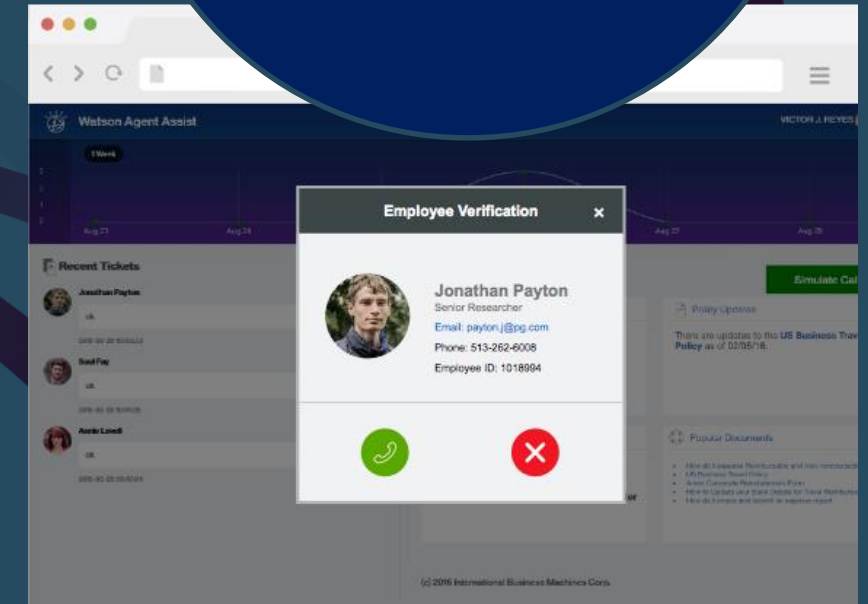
Watson Agent Assist

VICTOR J. REYES

1 Week

Aug 23

Aug 24

Aug 27

Aug 28

Recent Tickets

Jonathan Payton

ok

Saul Fay

ok

Annie Lovell

ok

Employee Verification

×

Jonathan Payton

Senior Researcher

Email: payton.j@pg.com

Phone: 513-262-6008

Employee ID: 1018984

Simulate Ca

Policy Updates

There are updates to the US Business Trav Policy as of 02/05/16.

Popular Documents

(c) 2016 International Business Machines Corp.